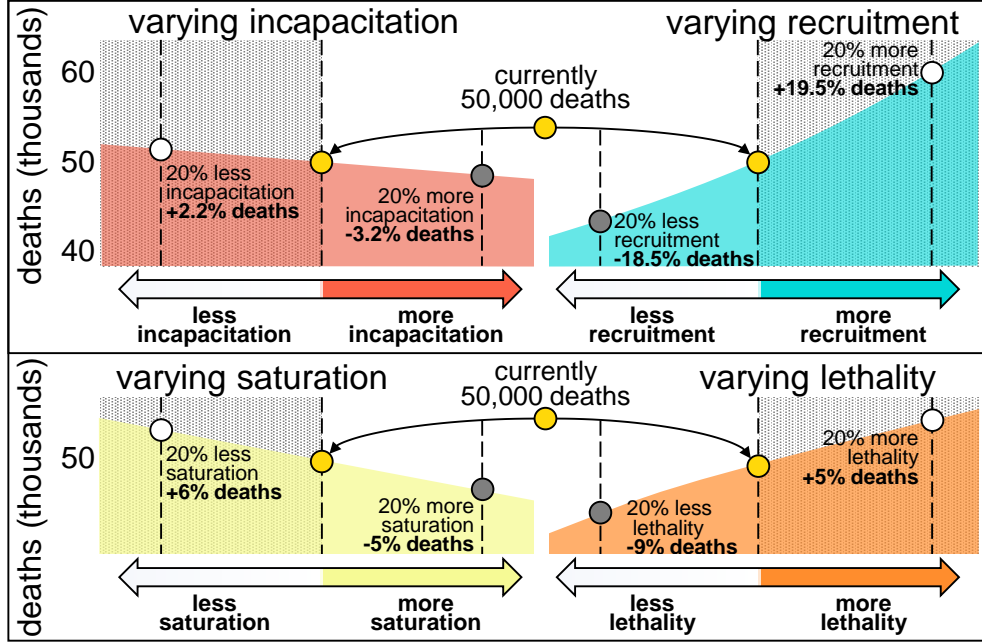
varying incapacitation

varying recruitment

deaths (thousands)

60

50

40

currently 50,000 deaths

20% less incapacitation **+2.2% deaths**

20% more incapacitation **-3.2% deaths**

20% less recruitment **-18.5% deaths**

20% more recruitment **+19.5% deaths**

less incapacitation

more incapacitation

less recruitment

more recruitment

varying saturation

varying lethality

deaths (thousands)

50

currently 50,000 deaths

20% less saturation **+6% deaths**

20% more saturation **-5% deaths**

20% less lethality **-9% deaths**

20% more lethality **+5% deaths**

less saturation

more saturation

less lethality

more lethality